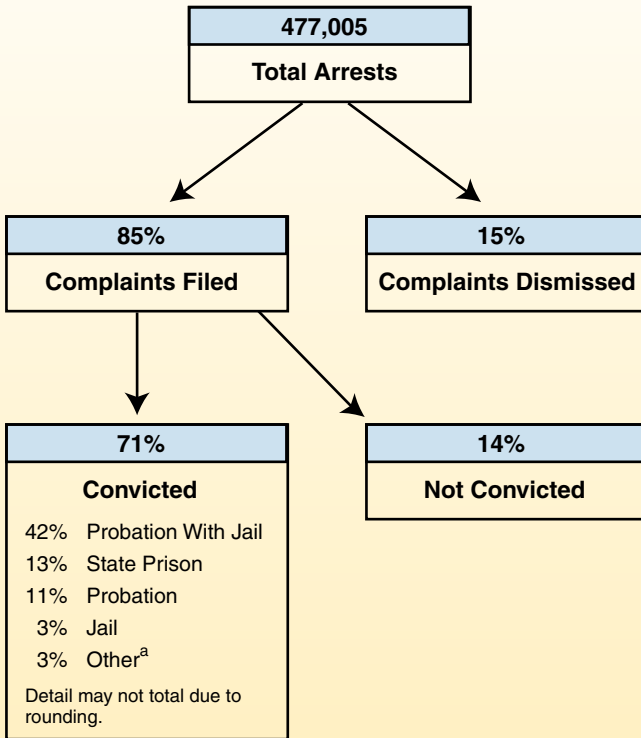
477,005
Total Arrests

85%
Complaints Filed

15%
Complaints Dismissed

71%
Convicted

42% Probation With Jail
13% State Prison
11% Probation
3% Jail
3% Other$^{a}$

Detail may not total due to rounding.

14%
Not Convicted